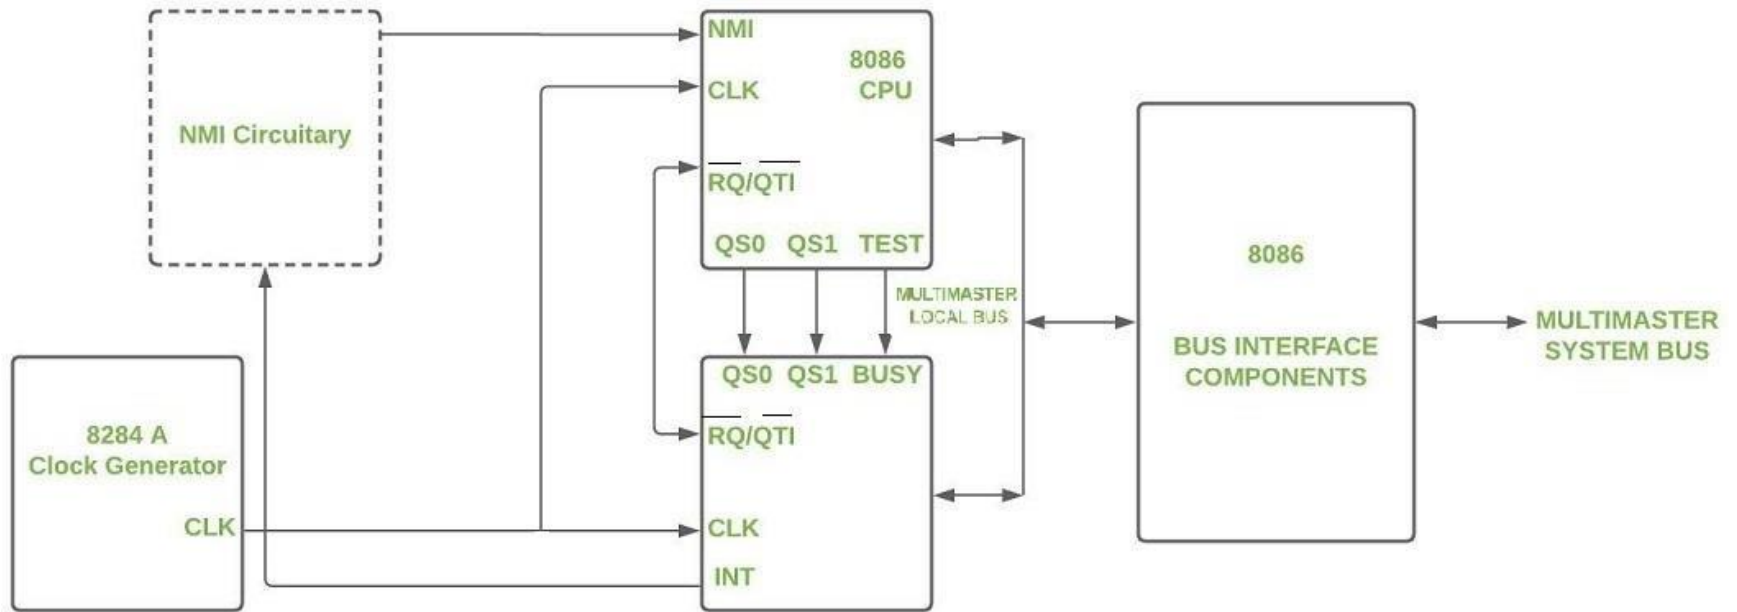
NMI Circuitary

NMI
8086
CPU
CLK
$\overline{RQ}/\overline{QTI}$
QS0 QS1 TEST

MULTIMASTER LOCAL BUS

QS0 QS1 BUSY
$\overline{RQ}/\overline{QTI}$
CLK
INT

8284 A
Clock Generator
CLK

8086

BUS INTERFACE COMPONENTS

MULTIMASTER SYSTEM BUS